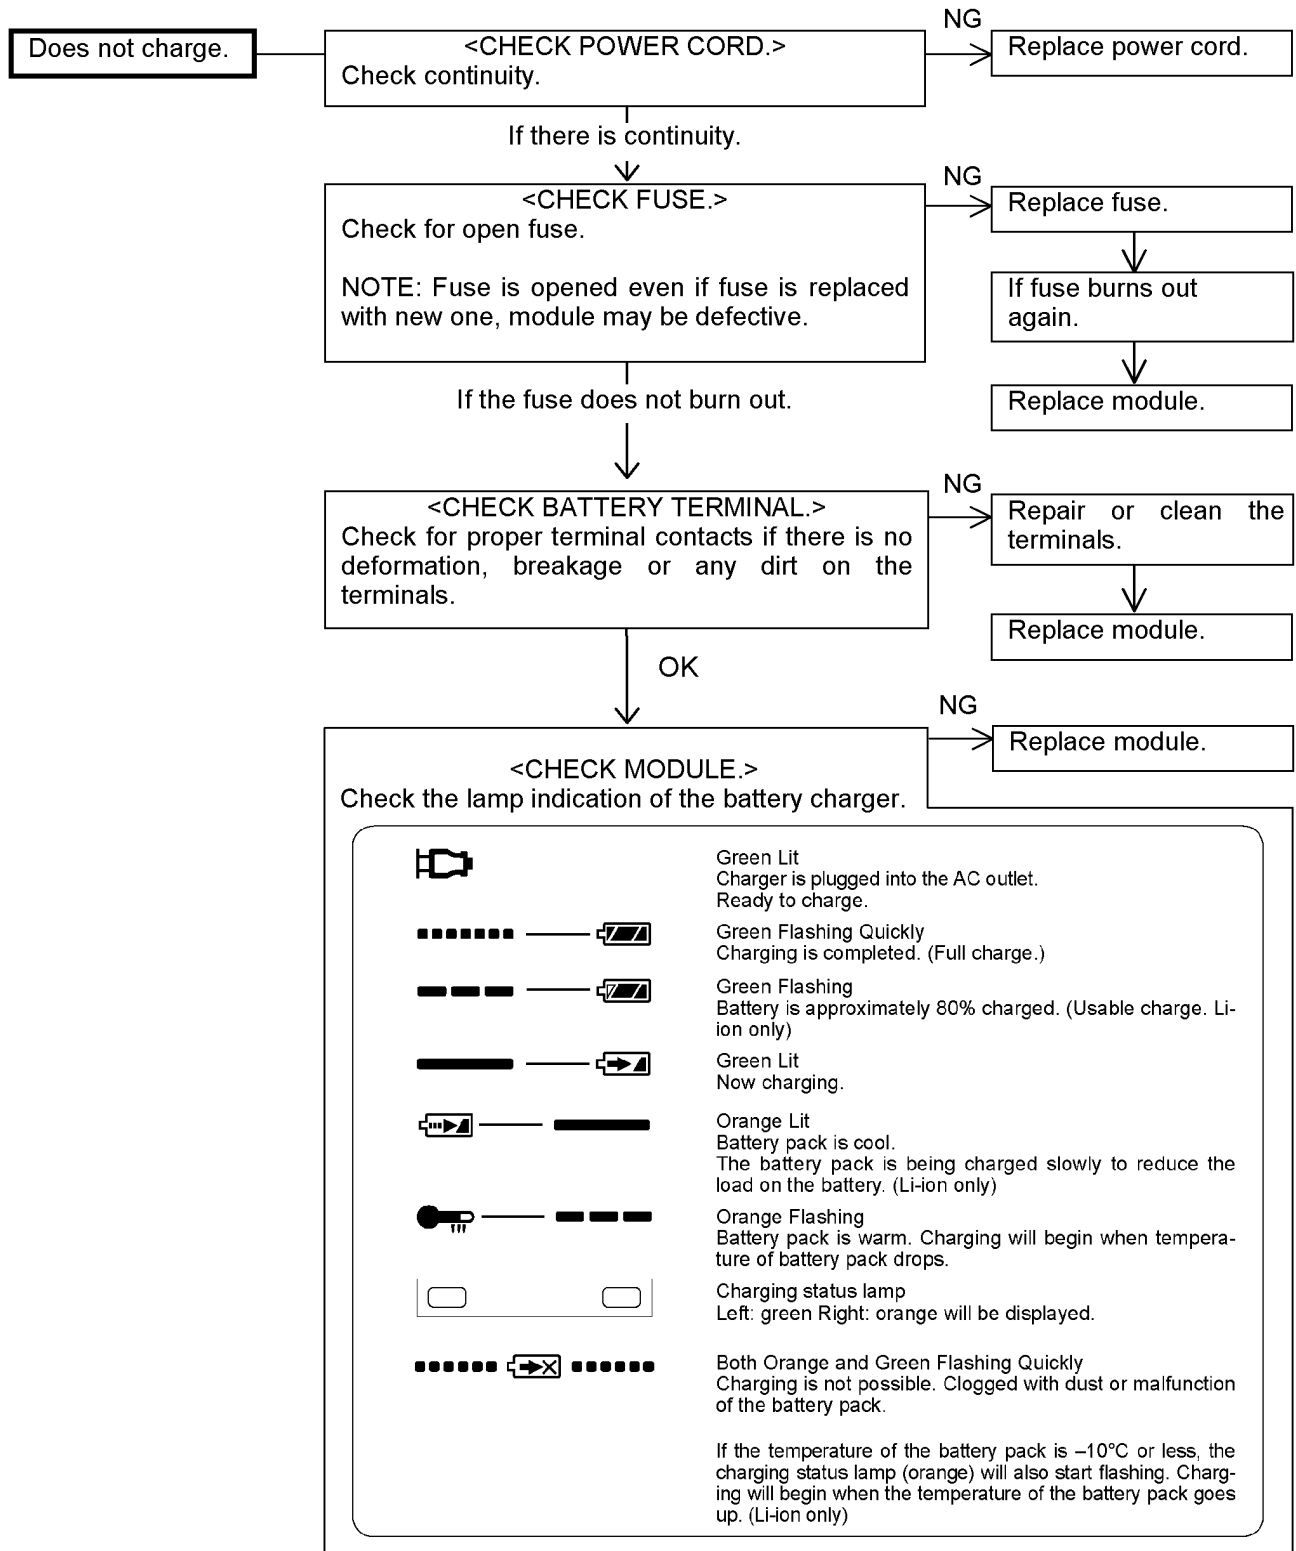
Does not charge.

<CHECK POWER CORD.>
Check continuity.

NG

Replace power cord.

If there is continuity.

<CHECK FUSE.>
Check for open fuse.

NOTE: Fuse is opened even if fuse is replaced with new one, module may be defective.

NG

Replace fuse.

If fuse burns out again.

Replace module.

If the fuse does not burn out.

<CHECK BATTERY TERMINAL.>
Check for proper terminal contacts if there is no deformation, breakage or any dirt on the terminals.

NG

Repair or clean the terminals.

Replace module.

OK

NG

Replace module.

<CHECK MODULE.>
Check the lamp indication of the battery charger.

Green Lit
Charger is plugged into the AC outlet.
Ready to charge.

Green Flashing Quickly
Charging is completed. (Full charge.)

Green Flashing
Battery is approximately 80% charged. (Usable charge. Li-ion only)

Green Lit
Now charging.

Orange Lit
Battery pack is cool.
The battery pack is being charged slowly to reduce the load on the battery. (Li-ion only)

Orange Flashing
Battery pack is warm. Charging will begin when temperature of battery pack drops.

Charging status lamp
Left: green Right: orange will be displayed.

Both Orange and Green Flashing Quickly
Charging is not possible. Clogged with dust or malfunction of the battery pack.

If the temperature of the battery pack is –10°C or less, the charging status lamp (orange) will also start flashing. Charging will begin when the temperature of the battery pack goes up. (Li-ion only)